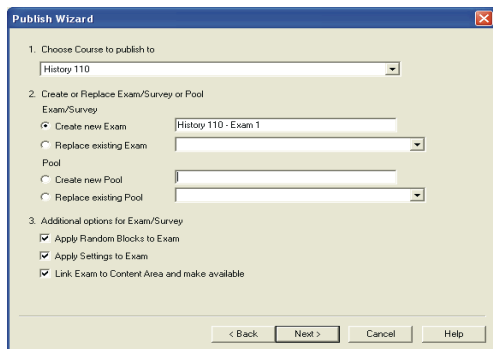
Publish Wizard

1. Choose Course to publish to

History 110

2. Create or Replace Exam/Survey or Pool

Exam/Survey

Create new Exam

History 110 - Exam 1

Replace existing Exam

Pool

Create new Pool

Replace existing Pool

3. Additional options for Exam/Survey

Apply Random Blocks to Exam

Apply Settings to Exam

Link Exam to Content Area and make available

< Back

Next >

Cancel

Help